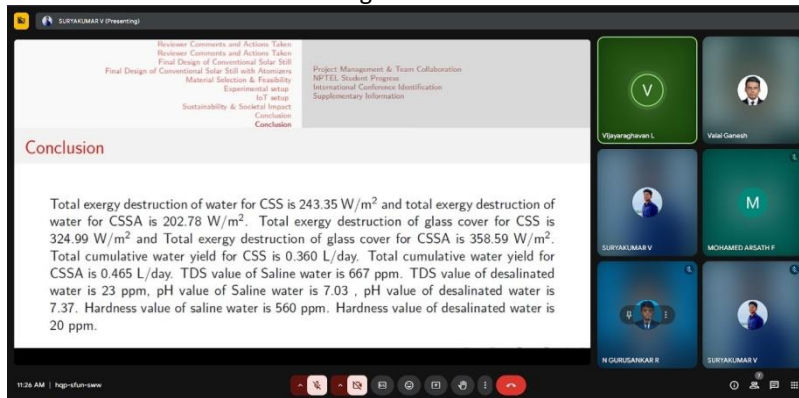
SURYAKUMAR V (Presenting)

Reviewer Comments and Actions Taken
Reviewer Comments and Actions Taken
Final Design of Conventional Solar Still
Final Design of Conventional Solar Still with Atomizers
Material Selection & Feasibility
Experimental setup
IoT setup
Sustainability & Societal Impact
Conclusion
Conclusion

Project Management & Team Collaboration
NPTEL Student Progress
International Conference Identification
Supplementary Information

Conclusion

Total exergy destruction of water for CSS is 243.35 W/m$^2$ and total exergy destruction of water for CSSA is 202.78 W/m$^2$. Total exergy destruction of glass cover for CSS is 324.99 W/m$^2$ and Total exergy destruction of glass cover for CSSA is 358.59 W/m$^2$. Total cumulative water yield for CSS is 0.360 L/day. Total cumulative water yield for CSSA is 0.465 L/day. TDS value of Saline water is 667 ppm. TDS value of desalinated water is 23 ppm, pH value of Saline water is 7.03 , pH value of desalinated water is 7.37. Hardness value of saline water is 560 ppm. Hardness value of desalinated water is 20 ppm.

V
Vijayaraghavan L
Valai Ganesh
SURYAKUMAR V
M
MOHAMED ARSATH F
N GURUSANKAR R
SURYAKUMAR V

11:26 AM | hqp-sfun-sww